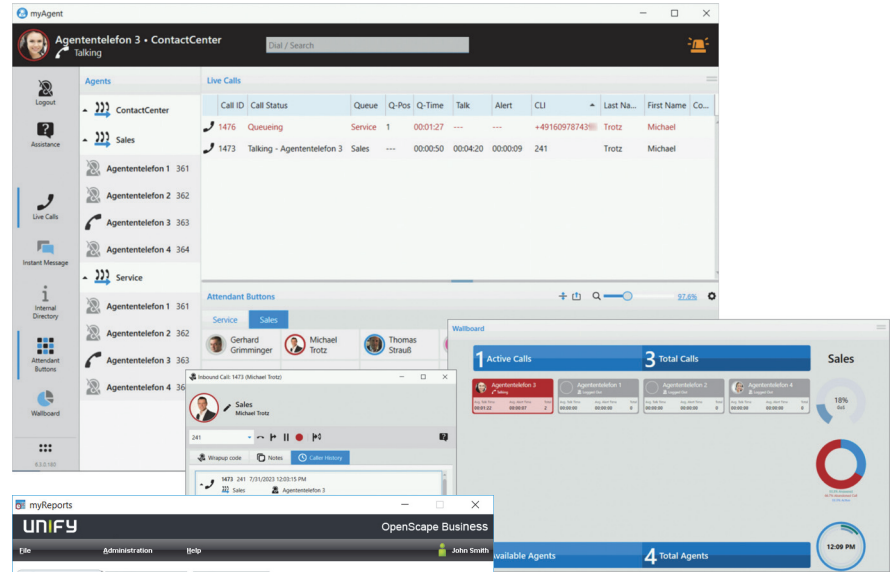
myAgent

Agententelefon 3 • ContactCenter
Talking

Dial / Search

Logout
Assistance
Live Calls
Instant Message
Internal Directory
Attendant Buttons
Wallboard
6.3.0.180

Agents
ContactCenter
Sales
Agententelefon 1 361
Agententelefon 2 362
Agententelefon 3 363
Agententelefon 4 364
Service
Agententelefon 1 361
Agententelefon 2 362
Agententelefon 3 363
Agententelefon 4 36

Live Calls

| Call ID | Call Status | Queue | Q-Pos | Q-Time | Talk | Alert | CLI | Last Na... | First Name | Co... |
|---|---|---|---|---|---|---|---|---|---|---|
| 1476 | Queueing | Service | 1 | 00:01:27 | --- | --- | +49160978743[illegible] | Trotz | Michael | |
| 1473 | Talking - Agententelefon 3 | Sales | --- | 00:00:50 | 00:04:20 | 00:00:09 | 241 | Trotz | Michael | |

Attendant Buttons
97.6%
Service Sales
Gerhard Grimminger
Michael Trotz
Thomas Strauß

Inbound Call: 1473 (Michael Trotz)
Sales
Michael Trotz
241
Wrapup code Notes Caller History
1473 241 7/31/2023 12:03:15 PM
Sales Agententelefon 3

Wallboard
1 Active Calls
3 Total Calls
Sales
Agententelefon 3
Agententelefon 1
Agententelefon 2
Agententelefon 4
18%
vailable Agents
4 Total Agents
12:09 PM

myReports
UNIFY
OpenScape Business
File Administration Help
John Smith